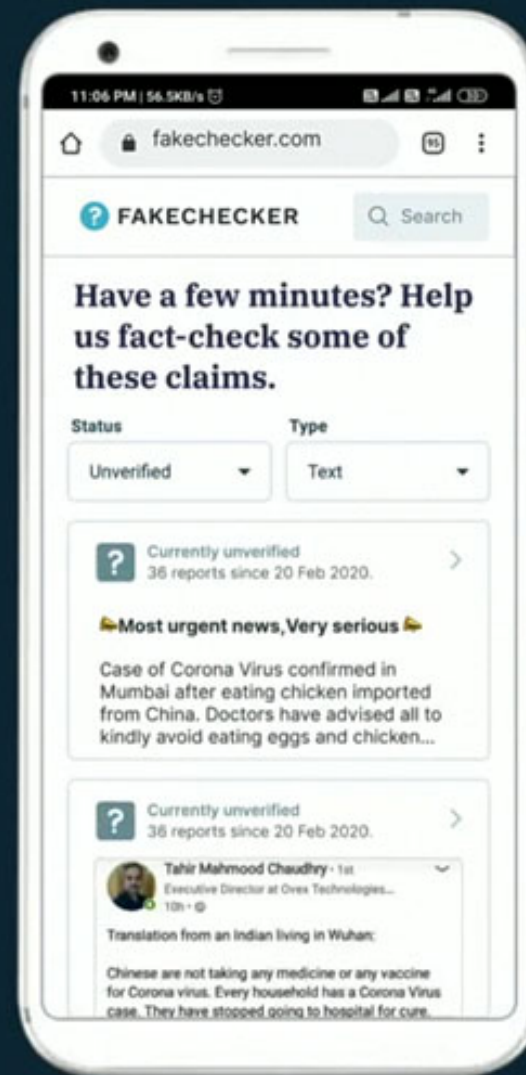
11:06 PM | 56.5KB/s

fakechecker.com

95

FAKECHECKER

Search

Have a few minutes? Help us fact-check some of these claims.

Status

Unverified

Type

Text

Currently unverified
36 reports since 20 Feb 2020.

Most urgent news,Very serious

Case of Corona Virus confirmed in Mumbai after eating chicken imported from China. Doctors have advised all to kindly avoid eating eggs and chicken...

Currently unverified
36 reports since 20 Feb 2020.

Tahir Mahmood Chaudhry · 1st
Executive Director at Ovex Technologies...
10h ·

Translation from an Indian living in Wuhan:

Chinese are not taking any medicine or any vaccine for Corona virus. Every household has a Corona Virus case. They have stopped going to hospital for cure.